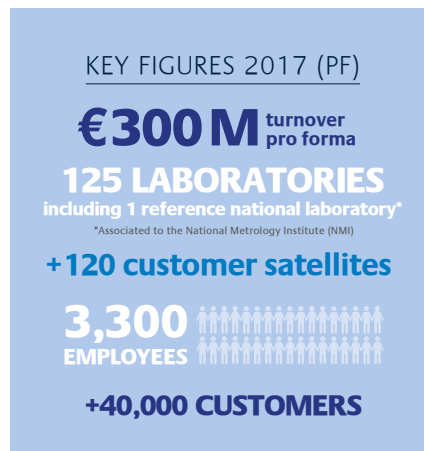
KEY FIGURES 2017 (PF)

€300 M turnover pro forma

125 LABORATORIES
including 1 reference national laboratory*

*Associated to the National Metrology Institute (NMI)

+120 customer satellites

3,300
EMPLOYEES

+40,000 CUSTOMERS